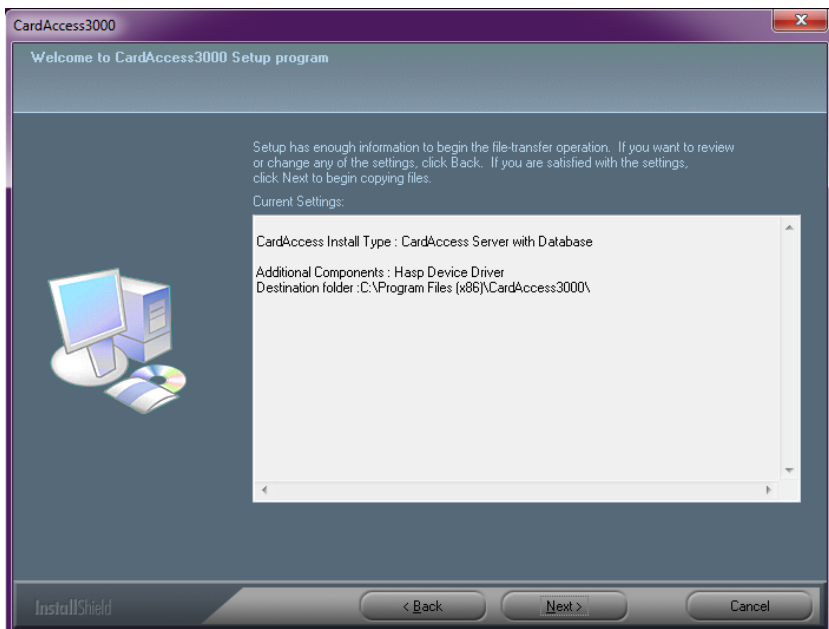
CardAccess3000

Welcome to CardAccess3000 Setup program

Setup has enough information to begin the file-transfer operation. If you want to review or change any of the settings, click Back. If you are satisfied with the settings, click Next to begin copying files.

Current Settings:

CardAccess Install Type : CardAccess Server with Database

Additional Components : Hasp Device Driver
Destination folder :C:\Program Files (x86)\CardAccess3000\

InstallShield

< Back

Next >

Cancel